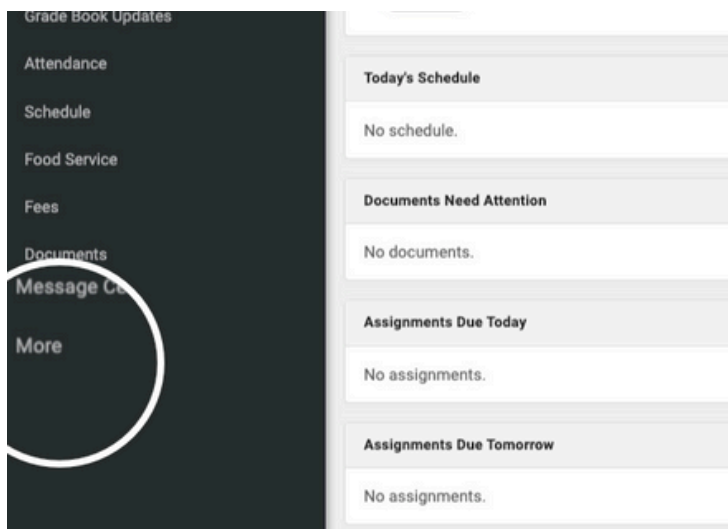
Grade Book Updates

Attendance

Schedule

Food Service

Fees

Documents

Message Ce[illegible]

More

Today's Schedule

No schedule.

Documents Need Attention

No documents.

Assignments Due Today

No assignments.

Assignments Due Tomorrow

No assignments.